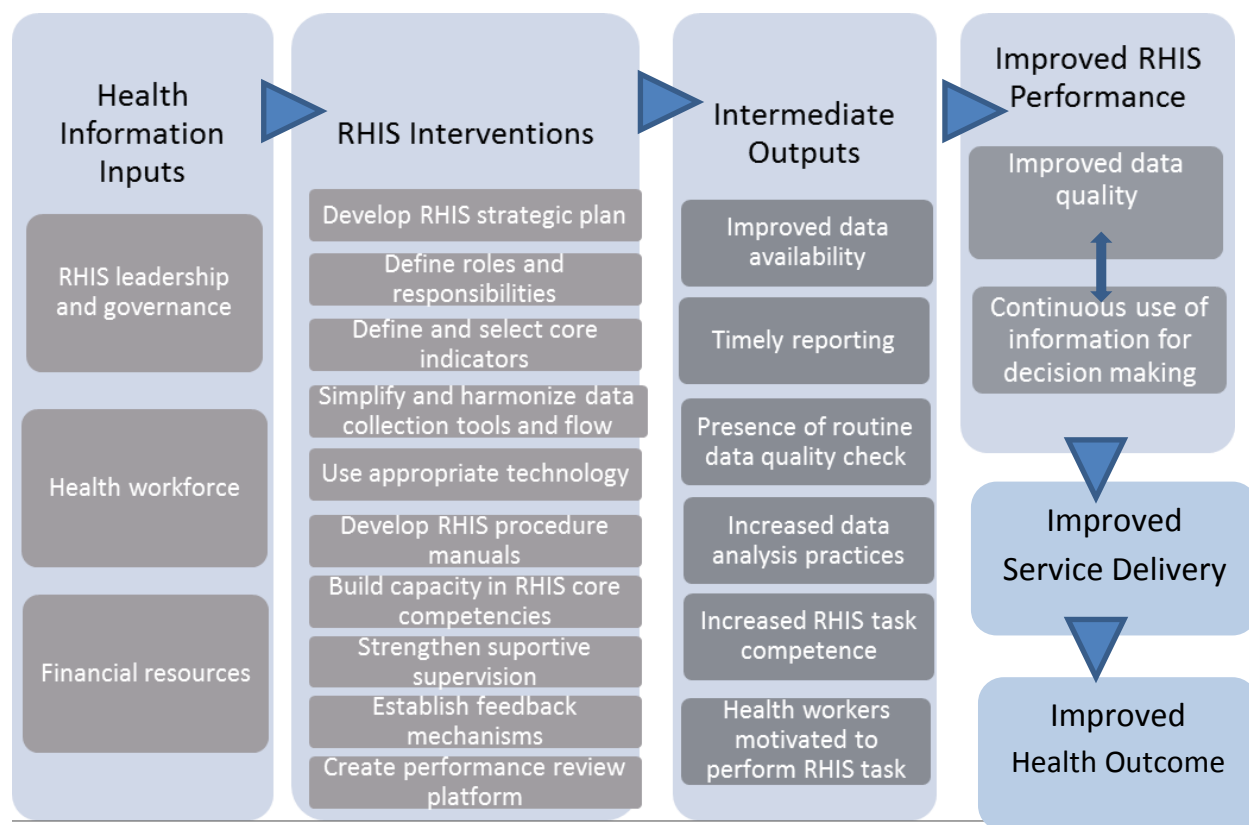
Health Information Inputs

RHIS leadership and governance

Health workforce

Financial resources

RHIS Interventions

Develop RHIS strategic plan

Define roles and responsibilities

Define and select core indicators

Simplify and harmonize data collection tools and flow

Use appropriate technology

Develop RHIS procedure manuals

Build capacity in RHIS core competencies

Strengthen suportive supervision

Establish feedback mechanisms

Create performance review platform

Intermediate Outputs

Improved data availability

Timely reporting

Presence of routine data quality check

Increased data analysis practices

Increased RHIS task competence

Health workers motivated to perform RHIS task

Improved RHIS Performance

Improved data quality

Continuous use of information for decision making

Improved Service Delivery

Improved Health Outcome